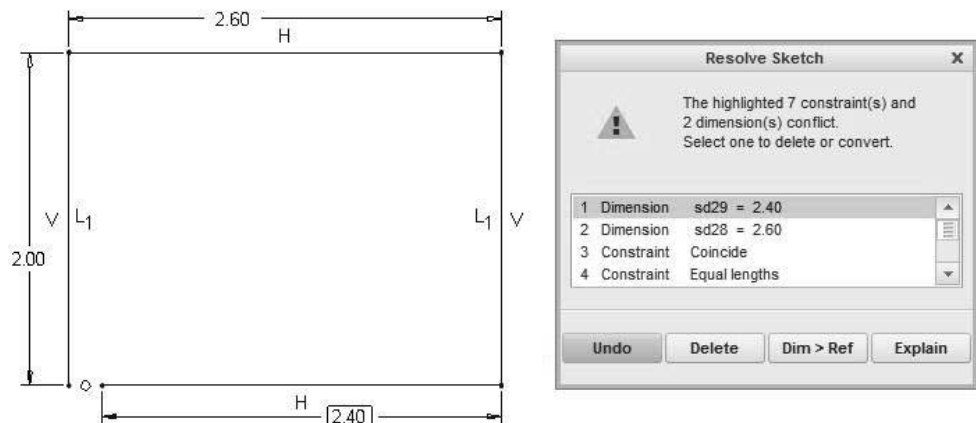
2.60

H

V $L_1$

$L_1$ V

2.00

H

2.40

Resolve Sketch

X

The highlighted 7 constraint(s) and 2 dimension(s) conflict.
Select one to delete or convert.

| | | |
|---|---|---|
| 1 | Dimension | sd29 = 2.40 |
| 2 | Dimension | sd28 = 2.60 |
| 3 | Constraint | Coincide |
| 4 | Constraint | Equal lengths |

Undo Delete Dim > Ref Explain